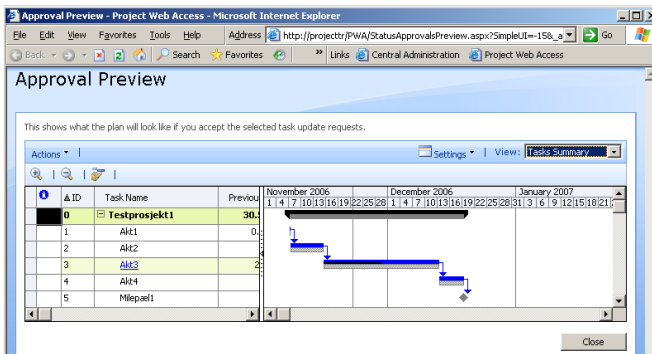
Approval Preview - Project Web Access - Microsoft Internet Explorer

File Edit View Favorites Tools Help Address http://projecttr/PWA/StatusApprovalsPreview.aspx?SimpleUI=-15&_a Go

Back Search Favorites Links Central Administration Project Web Access

Approval Preview

This shows what the plan will look like if you accept the selected task update requests.

Actions Settings View: Tasks Summary

| | ID | Task Name | Previou |
|---|---|---|---|
| | 0 | Testprosjekt1 | 30. |
| | 1 | Akt1 | 0. |
| | 2 | Akt2 | |
| | 3 | Akt3 | 2 |
| | 4 | Akt4 | |
| | 5 | Milepæl1 | |

November 2006
1 4 7 10 13 16 19 22 25 28
December 2006
1 4 7 10 13 16 19 22 25 28 31
January 2007
3 6 9 12 15 18 21

Close